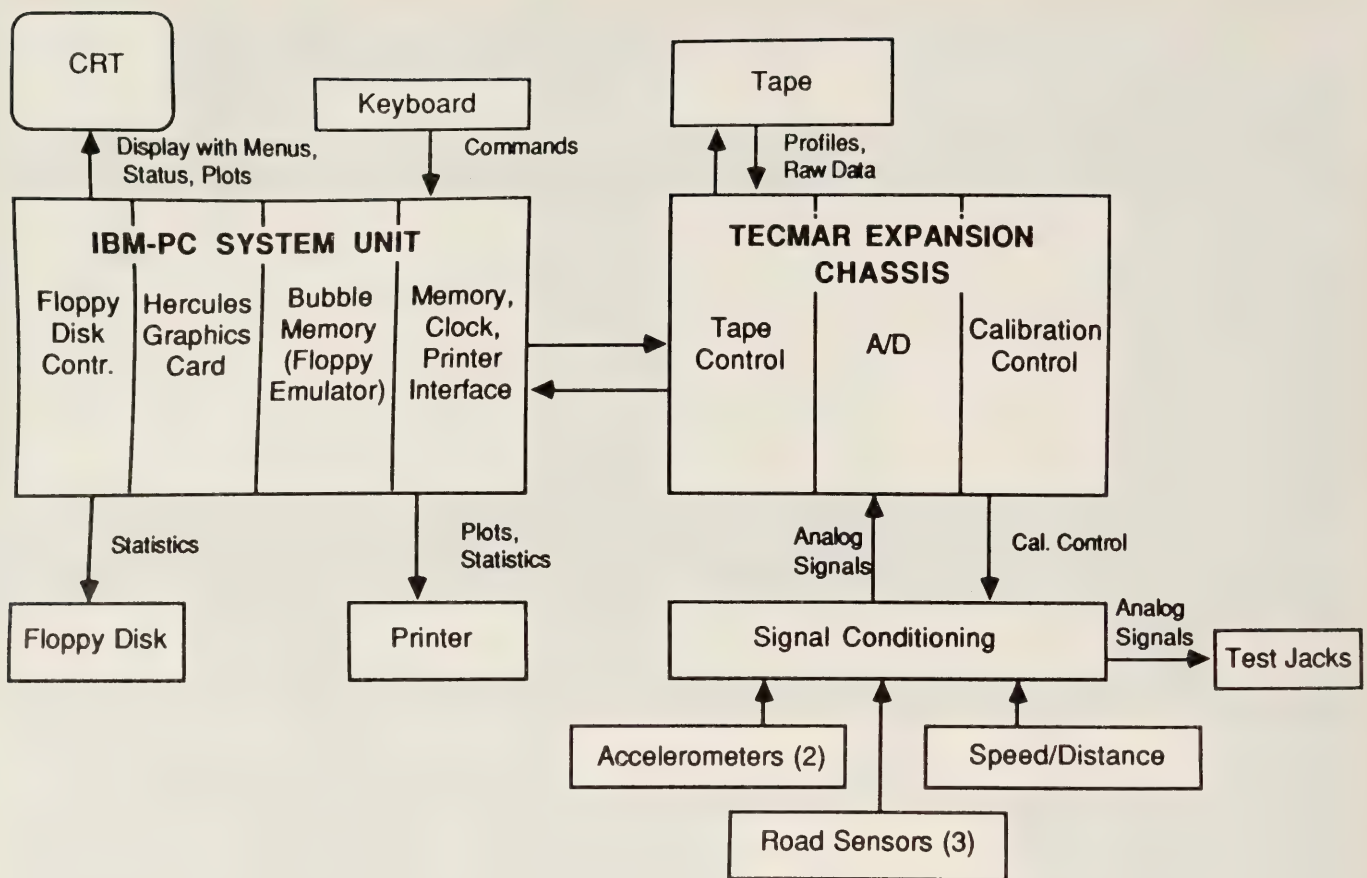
CRT

Keyboard

Display with Menus, Status, Plots

Commands

Tape

Profiles, Raw Data

IBM-PC SYSTEM UNIT

Floppy Disk Contr.

Hercules Graphics Card

Bubble Memory (Floppy Emulator)

Memory, Clock, Printer Interface

TECMAR EXPANSION CHASSIS

Tape Control

A/D

Calibration Control

Statistics

Plots, Statistics

Analog Signals

Cal. Control

Floppy Disk

Printer

Signal Conditioning

Analog Signals

Test Jacks

Accelerometers (2)

Speed/Distance

Road Sensors (3)